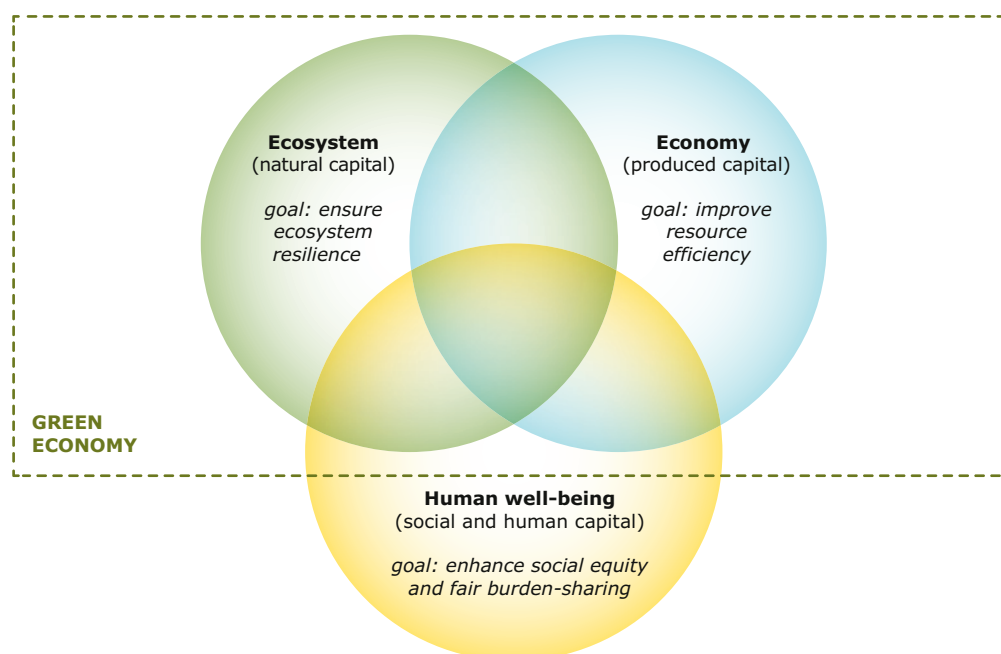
**Ecosystem**
(natural capital)

*goal: ensure ecosystem resilience*

**Economy**
(produced capital)

*goal: improve resource efficiency*

GREEN ECONOMY

**Human well-being**
(social and human capital)

*goal: enhance social equity and fair burden-sharing*